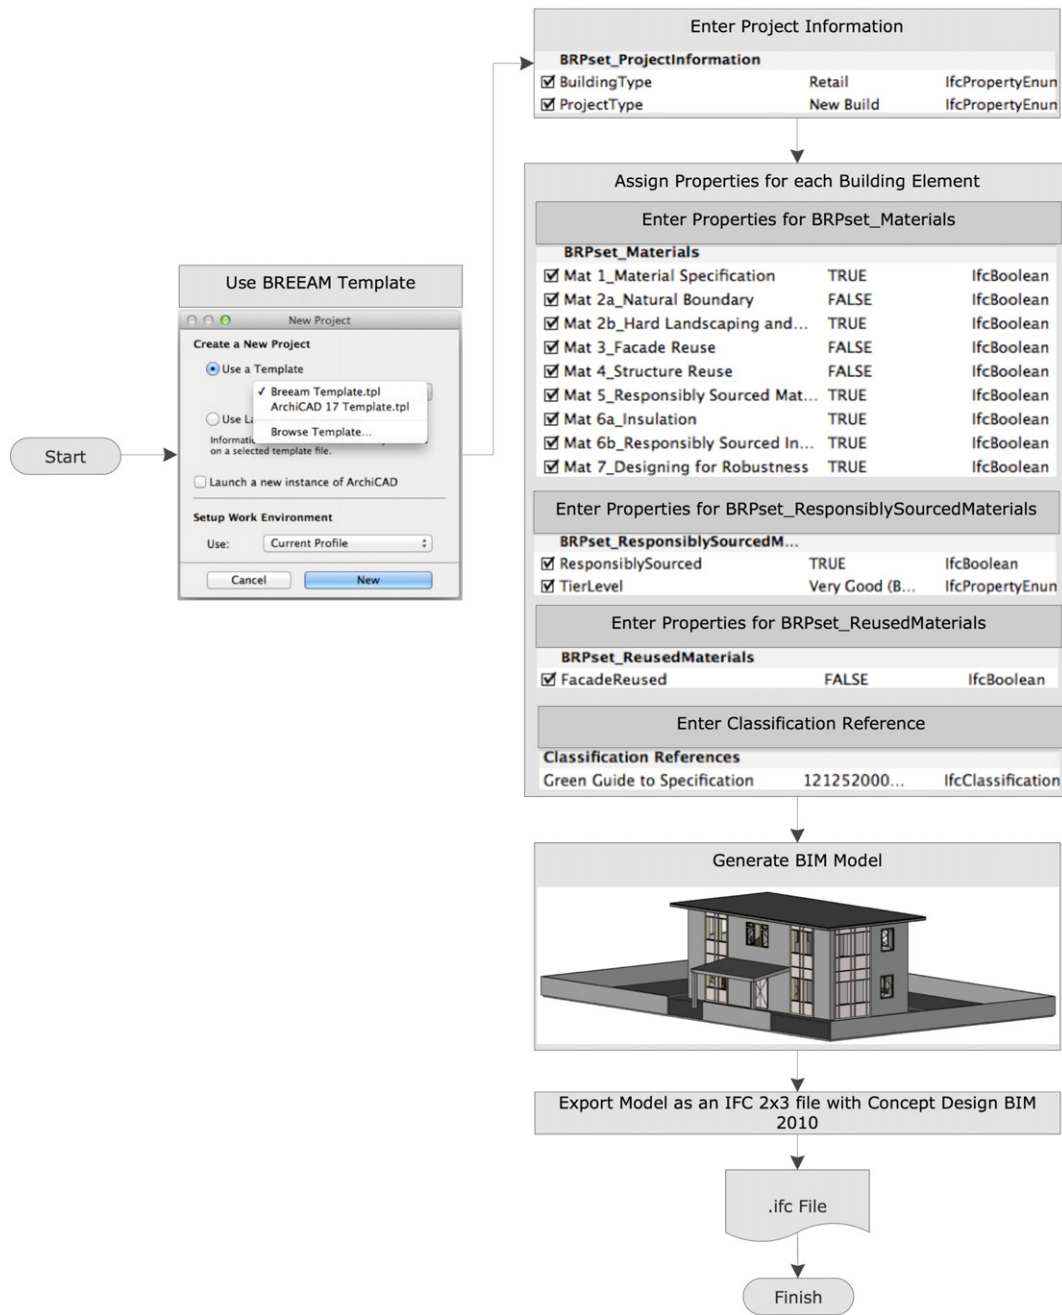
Start

Use BREEAM Template

New Project

Create a New Project

Use a Template

✓ Breeam Template.tpl
ArchiCAD 17 Template.tpl

Browse Template...

Use L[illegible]

Informati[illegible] on a selected template file.

Launch a new instance of ArchiCAD

Setup Work Environment

Use: Current Profile

Cancel New

Enter Project Information

| BRPset_ProjectInformation | | |
|---|---|---|
| ☑ BuildingType | Retail | IfcPropertyEnun |
| ☑ ProjectType | New Build | IfcPropertyEnun |

Assign Properties for each Building Element

Enter Properties for BRPset_Materials

| BRPset_Materials | | |
|---|---|---|
| ☑ Mat 1_Material Specification | TRUE | IfcBoolean |
| ☑ Mat 2a_Natural Boundary | FALSE | IfcBoolean |
| ☑ Mat 2b_Hard Landscaping and... | TRUE | IfcBoolean |
| ☑ Mat 3_Facade Reuse | FALSE | IfcBoolean |
| ☑ Mat 4_Structure Reuse | FALSE | IfcBoolean |
| ☑ Mat 5_Responsibly Sourced Mat... | TRUE | IfcBoolean |
| ☑ Mat 6a_Insulation | TRUE | IfcBoolean |
| ☑ Mat 6b_Responsibly Sourced In... | TRUE | IfcBoolean |
| ☑ Mat 7_Designing for Robustness | TRUE | IfcBoolean |

Enter Properties for BRPset_ResponsiblySourcedMaterials

| BRPset_ResponsiblySourcedM... | | |
|---|---|---|
| ☑ ResponsiblySourced | TRUE | IfcBoolean |
| ☑ TierLevel | Very Good (B... | IfcPropertyEnun |

Enter Properties for BRPset_ReusedMaterials

| BRPset_ReusedMaterials | | |
|---|---|---|
| ☑ FacadeReused | FALSE | IfcBoolean |

Enter Classification Reference

| Classification References | | |
|---|---|---|
| Green Guide to Specification | 121252000... | IfcClassification |

Generate BIM Model

Export Model as an IFC 2x3 file with Concept Design BIM 2010

.ifc File

Finish